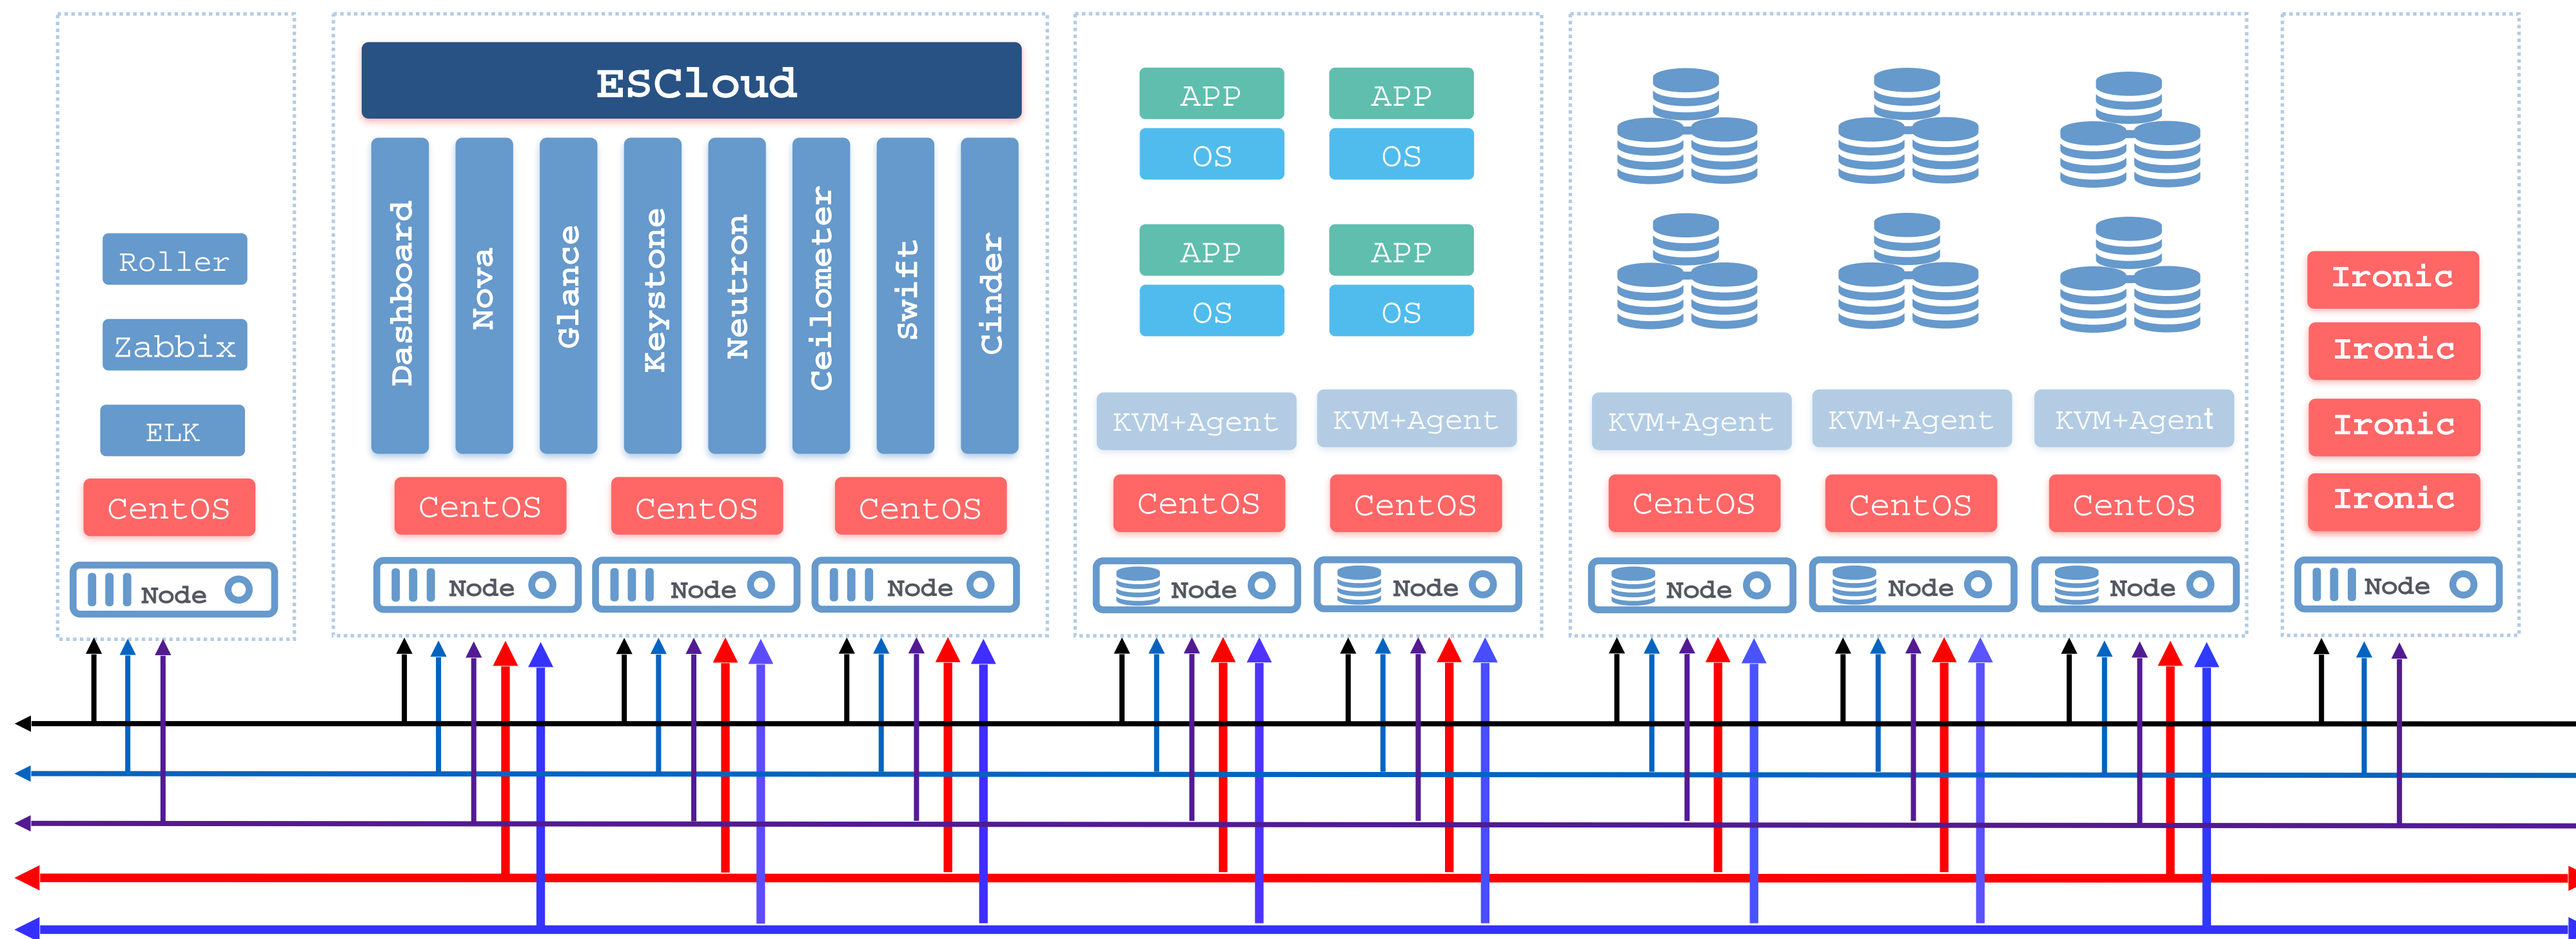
Roller
Zabbix
ELK
CentOS
Node

ESCloud
Dashboard
Nova
Glance
Keystone
Neutron
Ceilometer
Swift
Cinder
CentOS
CentOS
CentOS
Node
Node
Node

APP
OS
APP
OS
APP
OS
APP
OS
KVM+Agent
KVM+Agent
CentOS
CentOS
Node
Node

KVM+Agent
KVM+Agent
KVM+Agent
CentOS
CentOS
CentOS
Node
Node
Node

Ironic
Ironic
Ironic
Ironic
Node